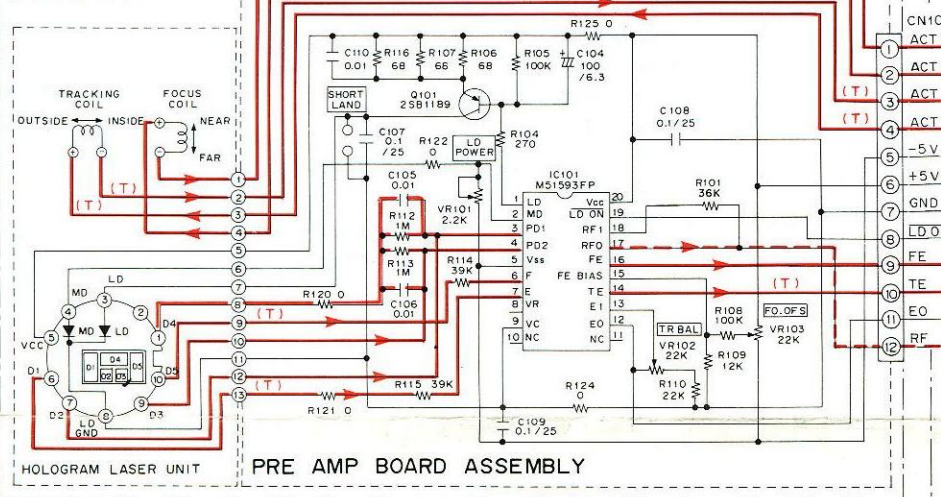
CN10
R125 0
C110 0.01
R116 68
R107 66
R106 68
R105 100K
C104 100 /6.3
ACT
ACT
ACT
ACT
(T)
(T)
1
2
3
4
TRACKING COIL
FOCUS COIL
OUTSIDE
INSIDE
NEAR
FAR
SHORT LAND
Q101 2SB1189
C107 0.1 /25
R122 0
LD POWER
R104 270
C108 0.1/25
IC101 M51593FP
5
-5V
6
+5V
7
GND
8
LD O
9
FE
10
TE
11
EO
12
RF
(T)
(T)
1
2
3
4
5
6
7
8
9
10
11
12
13
C105 0.01
R112 1M
R113 1M
C106 0.01
VR101 2.2K
R114 39K
R120 0
R101 36K
1 LD
2 MD
3 PD1
4 PD2
5 Vss
6 F
7 E
8 VR
9 VC
10 NC
20 Vcc
19 LD ON
18 RF1
17 RFO
16 FE
15 FE BIAS
14 TE
13 E1
12 EO
11 NC
TR BAL
VR102 22K
R108 100K
FO.OFS
VR103 22K
R109 12K
R110 22K
(T)
(T)
(T)
LD
MD
3
2
1
4
5
6
7
8
D4
D5
D3
D1
D2
MD
LD
VCC
D1 D2 D4 D3 D5
LD GND
R115 39K
R121 0
R124 0
C109 0.1/25
HOLOGRAM LASER UNIT
PRE AMP BOARD ASSEMBLY